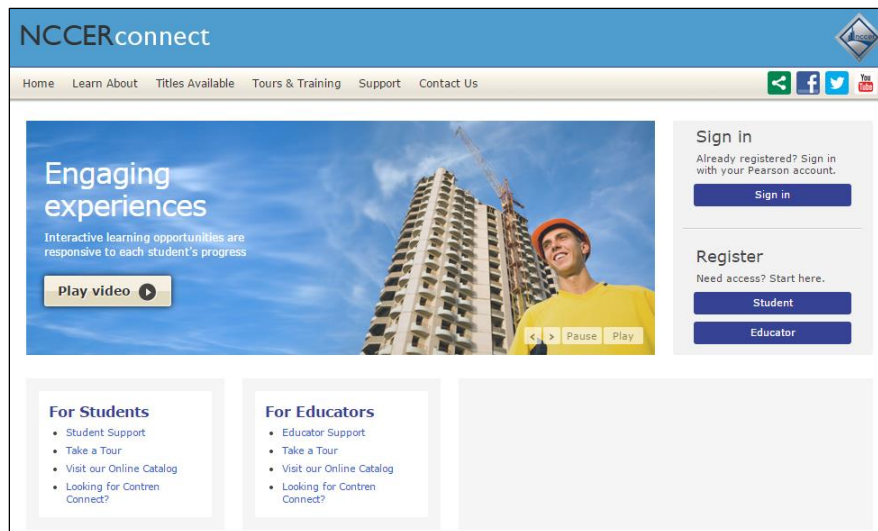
NCCERconnect

Home Learn About Titles Available Tours & Training Support Contact Us

You Tube

Engaging experiences

Interactive learning opportunities are responsive to each student's progress

Play video

< > Pause Play

Sign in

Already registered? Sign in with your Pearson account.

Sign in

Register

Need access? Start here.

Student

Educator

For Students

- Student Support
- Take a Tour
- Visit our Online Catalog
- Looking for Contren Connect?

For Educators

- Educator Support
- Take a Tour
- Visit our Online Catalog
- Looking for Contren Connect?